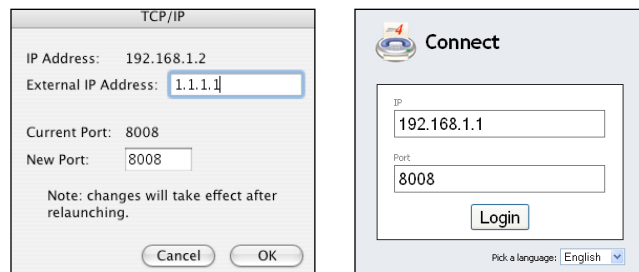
TCP/IP

IP Address: 192.168.1.2

External IP Address: 1.1.1.1

Current Port: 8008

New Port: 8008

Note: changes will take effect after relaunching.

Cancel OK

Connect

IP

192.168.1.1

Port

8008

Login

Pick a language: English